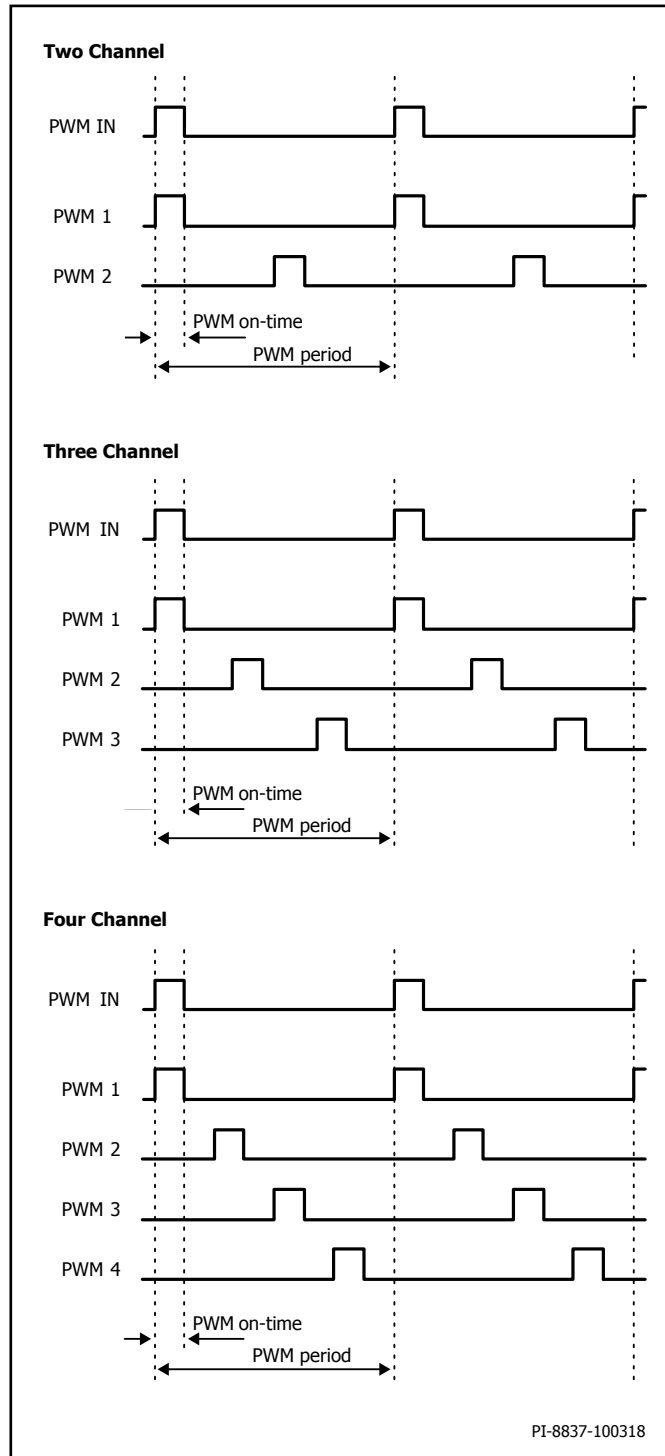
Two Channel

PWM IN

PWM 1

PWM 2

PWM on-time

PWM period

Three Channel

PWM IN

PWM 1

PWM 2

PWM 3

PWM on-time

PWM period

Four Channel

PWM IN

PWM 1

PWM 2

PWM 3

PWM 4

PWM on-time

PWM period

PI-8837-100318